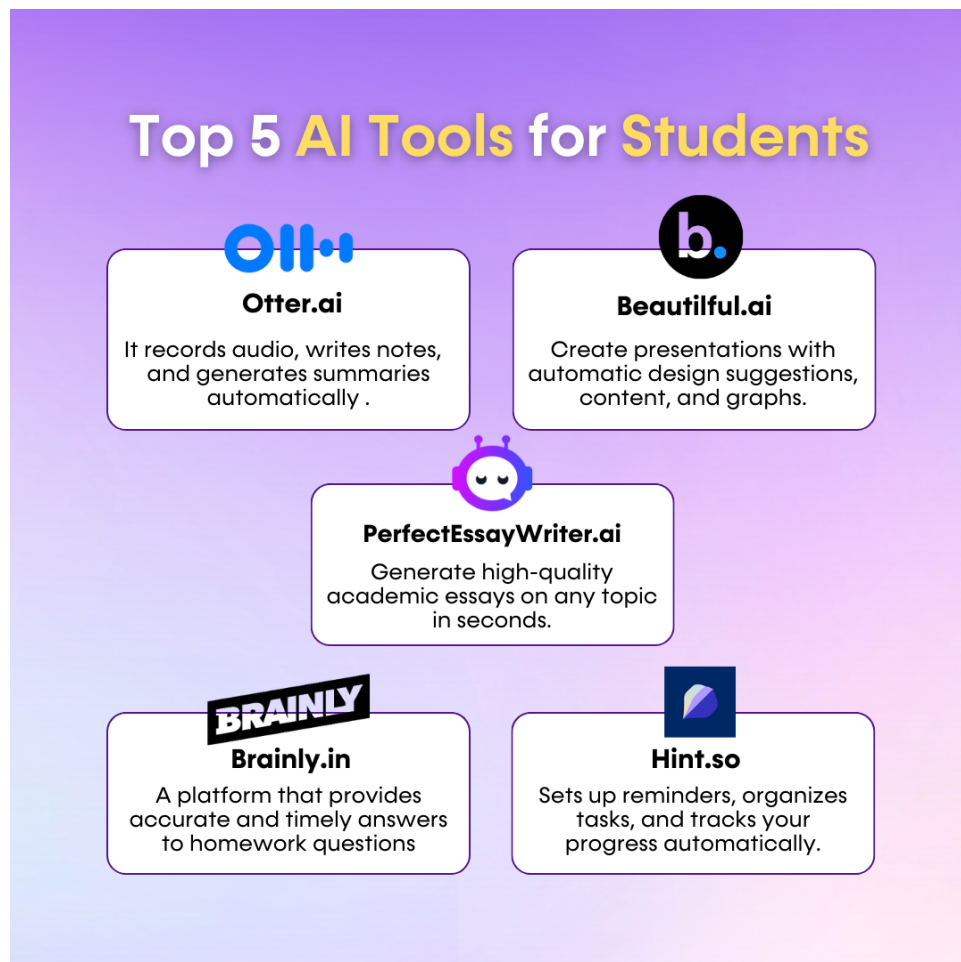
Top 5 AI Tools for Students

Otter.ai

It records audio, writes notes, and generates summaries automatically .

b.

Beautilful.ai

Create presentations with automatic design suggestions, content, and graphs.

PerfectEssayWriter.ai

Generate high-quality academic essays on any topic in seconds.

BRAINLY

Brainly.in

A platform that provides accurate and timely answers to homework questions

Hint.so

Sets up reminders, organizes tasks, and tracks your progress automatically.